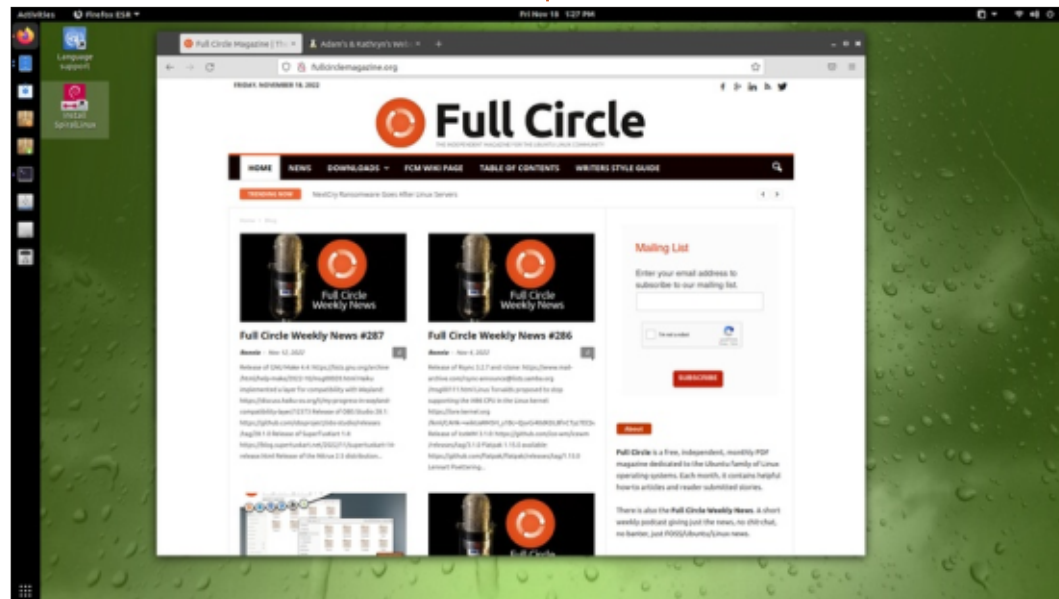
Activities Firefox ESR
Fri Nov 18 1:27 PM

Language Support
Install SpiralLinux

Full Circle Magazine | Th ×
Adam's & Kathryn's Web ×
+

fullcirclemagazine.org

FRIDAY, NOVEMBER 18, 2022

Full Circle
THE INDEPENDENT MAGAZINE FOR THE UBUNTU LINUX COMMUNITY

HOME NEWS DOWNLOADS FCM WIKI PAGE TABLE OF CONTENTS WRITERS STYLE GUIDE

TRENDING NOW NextCry Ransomware Goes After Linux Servers

Full Circle Weekly News
Full Circle Weekly News #287
Ronnie - Nov 12, 2022
Release of GNU Make 4.4: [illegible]

Full Circle Weekly News
Full Circle Weekly News #286
Ronnie - Nov 4, 2022
Release of Rsync 3.2.7 and rclone: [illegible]

Mailing List
Enter your email address to subscribe to our mailing list.
I'm not a robot
SUBSCRIBE

About
Full Circle is a free, independent, monthly PDF magazine dedicated to the Ubuntu family of Linux operating systems. Each month, it contains helpful how-to articles and reader submitted stories.

There is also the Full Circle Weekly News, a short weekly podcast giving just the news, no chit-chat, no banter, just FOSS/Ubuntu/Linux news.